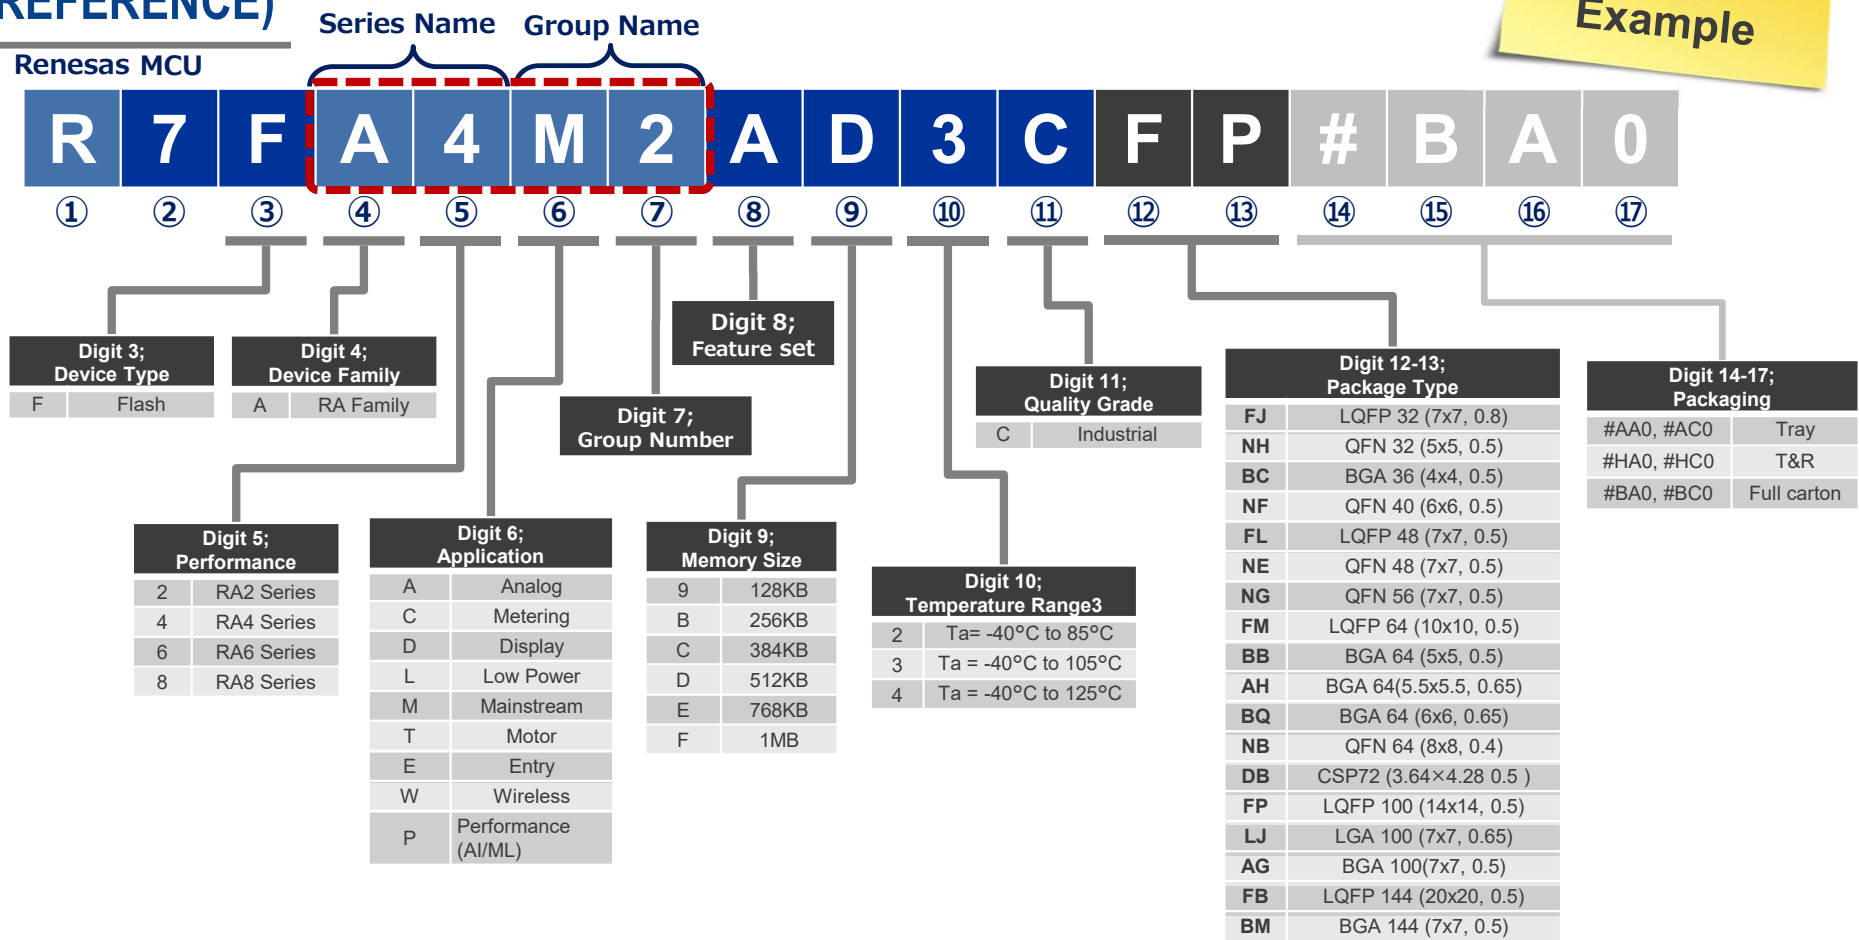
REFERENCE)

Renesas MCU

Series Name Group Name

Example

| R | 7 | F | A | 4 | M | 2 | A | D | 3 | C | F | P | # | B | A | 0 |
|---|---|---|---|---|---|---|---|---|---|---|---|---|---|---|---|---|
| ① | ② | ③ | ④ | ⑤ | ⑥ | ⑦ | ⑧ | ⑨ | ⑩ | ⑪ | ⑫ | ⑬ | ⑭ | ⑮ | ⑯ | ⑰ |

Digit 3; Device Type

| F | Flash |
|---|---|

Digit 4; Device Family

| A | RA Family |
|---|---|

Digit 8; Feature set

Digit 7; Group Number

Digit 11; Quality Grade

| C | Industrial |
|---|---|

Digit 12-13; Package Type

| FJ | LQFP 32 (7x7, 0.8) |
|---|---|
| NH | QFN 32 (5x5, 0.5) |
| BC | BGA 36 (4x4, 0.5) |
| NF | QFN 40 (6x6, 0.5) |
| FL | LQFP 48 (7x7, 0.5) |
| NE | QFN 48 (7x7, 0.5) |
| NG | QFN 56 (7x7, 0.5) |
| FM | LQFP 64 (10x10, 0.5) |
| BB | BGA 64 (5x5, 0.5) |
| AH | BGA 64(5.5x5.5, 0.65) |
| BQ | BGA 64 (6x6, 0.65) |
| NB | QFN 64 (8x8, 0.4) |
| DB | CSP72 (3.64×4.28 0.5 ) |
| FP | LQFP 100 (14x14, 0.5) |
| LJ | LGA 100 (7x7, 0.65) |
| AG | BGA 100(7x7, 0.5) |
| FB | LQFP 144 (20x20, 0.5) |
| BM | BGA 144 (7x7, 0.5) |

Digit 14-17; Packaging

| #AA0, #AC0 | Tray |
|---|---|
| #HA0, #HC0 | T&R |
| #BA0, #BC0 | Full carton |

Digit 5; Performance

| 2 | RA2 Series |
|---|---|
| 4 | RA4 Series |
| 6 | RA6 Series |
| 8 | RA8 Series |

Digit 6; Application

| A | Analog |
|---|---|
| C | Metering |
| D | Display |
| L | Low Power |
| M | Mainstream |
| T | Motor |
| E | Entry |
| W | Wireless |
| P | Performance (AI/ML) |

Digit 9; Memory Size

| 9 | 128KB |
|---|---|
| B | 256KB |
| C | 384KB |
| D | 512KB |
| E | 768KB |
| F | 1MB |

Digit 10; Temperature Range3

| 2 | Ta= -40°C to 85°C |
|---|---|
| 3 | Ta = -40°C to 105°C |
| 4 | Ta = -40°C to 125°C |